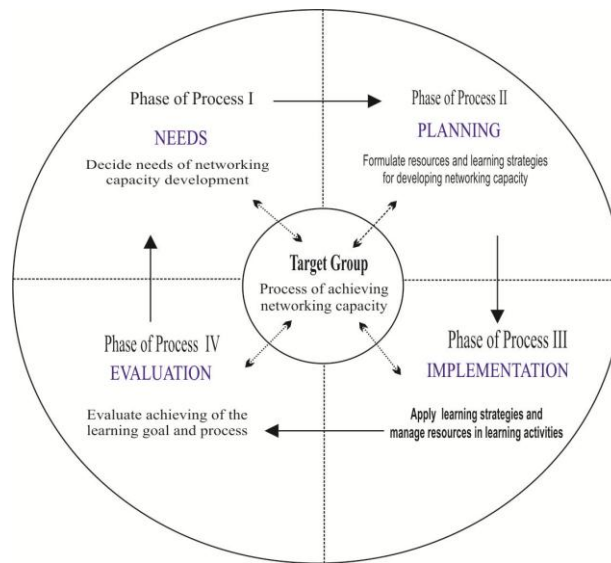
Phase of Process I

NEEDS

Decide needs of networking capacity development

Phase of Process II

PLANNING

Formulate resources and learning strategies for developing networking capacity

Target Group

Process of achieving networking capacity

Phase of Process IV

EVALUATION

Evaluate achieving of the learning goal and process

Phase of Process III

IMPLEMENTATION

Apply learning strategies and manage resources in learning activities